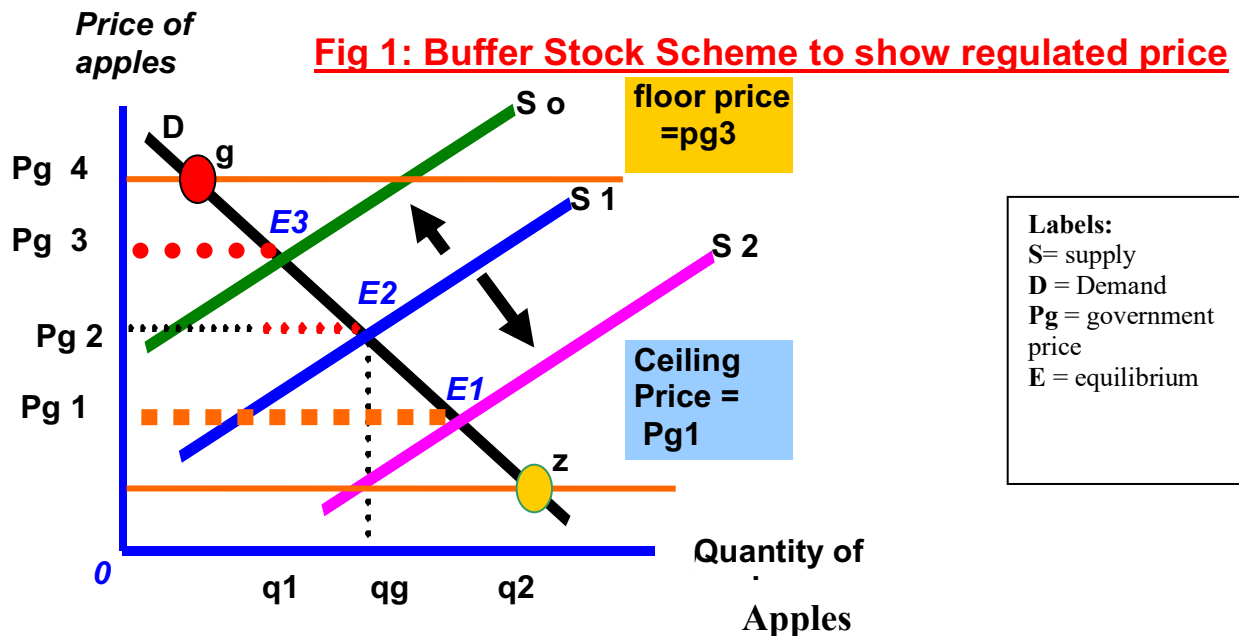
Price of apples

Fig 1: Buffer Stock Scheme to show regulated price

floor price =pg3

D
g
S o
S 1
S 2
Pg 4
Pg 3
Pg 2
Pg 1
E3
E2
E1
z

Ceiling Price = Pg1

Labels:
S= supply
D = Demand
Pg = government price
E = equilibrium

0
q1
qg
q2
Quantity of
Apples